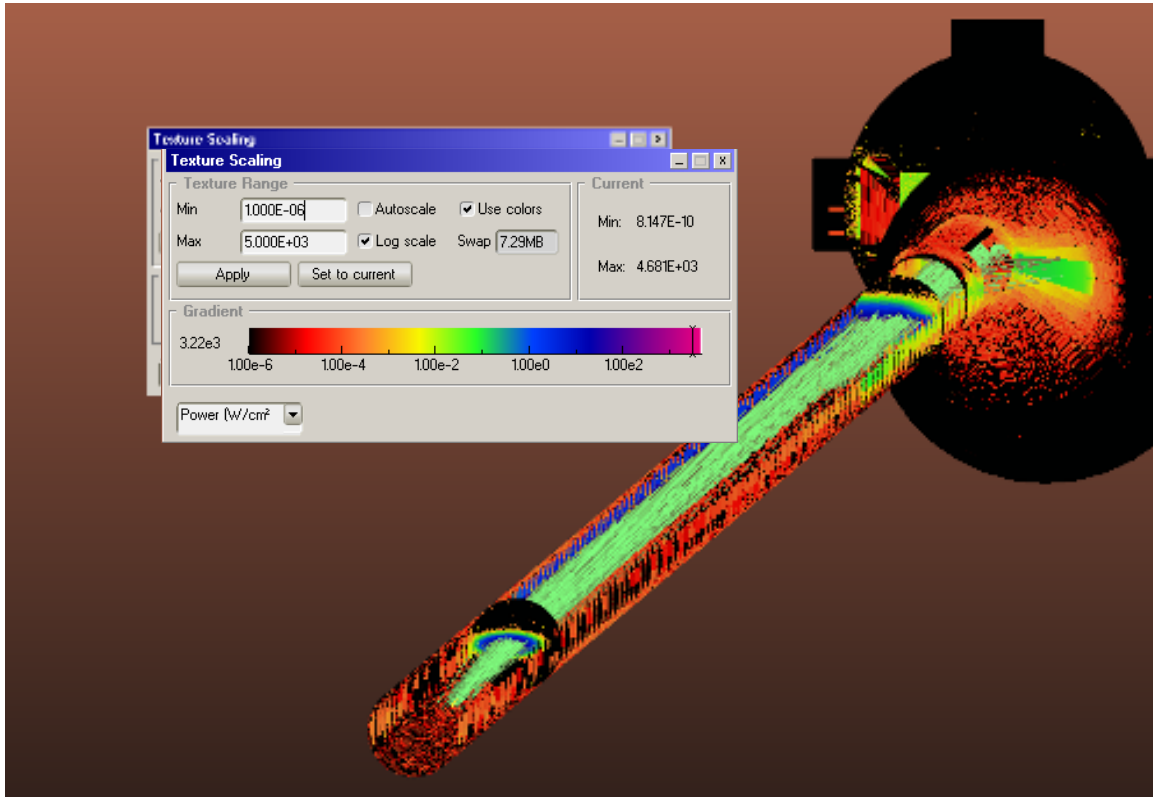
Texture Scaling

Texture Scaling

Texture Range

Min 1.000E-06

Autoscale

Use colors

Max 5.000E+03

Log scale

Swap 7.29MB

Apply

Set to current

Current

Min: 8.147E-10

Max: 4.681E+03

Gradient

3.22e3

1.00e-6 1.00e-4 1.00e-2 1.00e0 1.00e2

Power (W/cm²